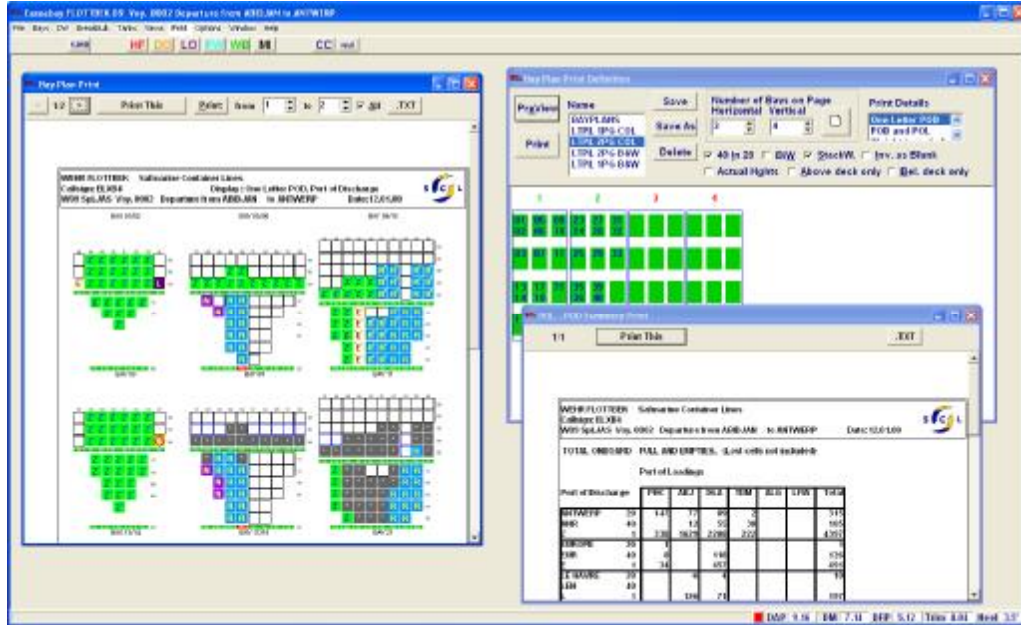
Easeebay FLOTTEEK.09 Voy. 0002 Departure from ABIDJAN to ANTWERP

File Bays Ctrl Break Bulk Tabs Views Print Options Window Help

HF DG LO WB MI CC

Bay Plan Print

1/2 Print This Print from 1 to 2 All .TXT

WEHR FLOTTBEK Safmarine Container Lines
Callsign: ELXB4 Display: One Letter POD, Port of Discharge
WEH SpLANS Voy. 0002 Departure from ABIDJAN to ANTWERP Date: 12.01.00

Bay Plan Print Definition

Preview Name Save Number of Bays on Page Print Details
BAYPLANS Save As Horizontal Vertical One Letter POD
LTPL 3PG COL 2 4 POD and POL
LTPL 2PG COL Delete
LTPL 2PG B&W
LTPL 1PG B&W
Print
40 in 20 B/W StackWt. Inv. as Blank
Actual Hgts Above deck only Bel. deck only

1 2 3 4

POL - POD Summary Print

1/1 Print This .TXT

WEHR FLOTTBEK Safmarine Container Lines
Callsign: ELXB4
WEH SpLANS Voy. 0002 Departure from ABIDJAN to ANTWERP Date: 12.01.00

TOTAL ONBOARD FULL AND EMPTIES. (Lost cells not included)

Port of Loadings

| Port of Discharge | | PHC | ABJ | DLA | TEM | ALG | LFW | Total |
|---|---|---|---|---|---|---|---|---|
| ANTWERP | 20 | 147 | 77 | 89 | 2 | | | 315 |
| | 40 | | 12 | 55 | 38 | | | 105 |
| | T | 120 | 3629 | 2290 | 222 | | | 4203 |
| DUNDEE | 20 | | | | | | | |
| | 40 | 8 | | 118 | | | | 126 |
| | T | 34 | | 457 | | | | 491 |
| LE HAVRE | 20 | | 4 | 4 | | | | 15 |
| | 40 | | | | | | | |
| | T | | 136 | 71 | | | | |

DAP 9.16 DM 7.11 DFP 5.12 Trim 0.00 Heel